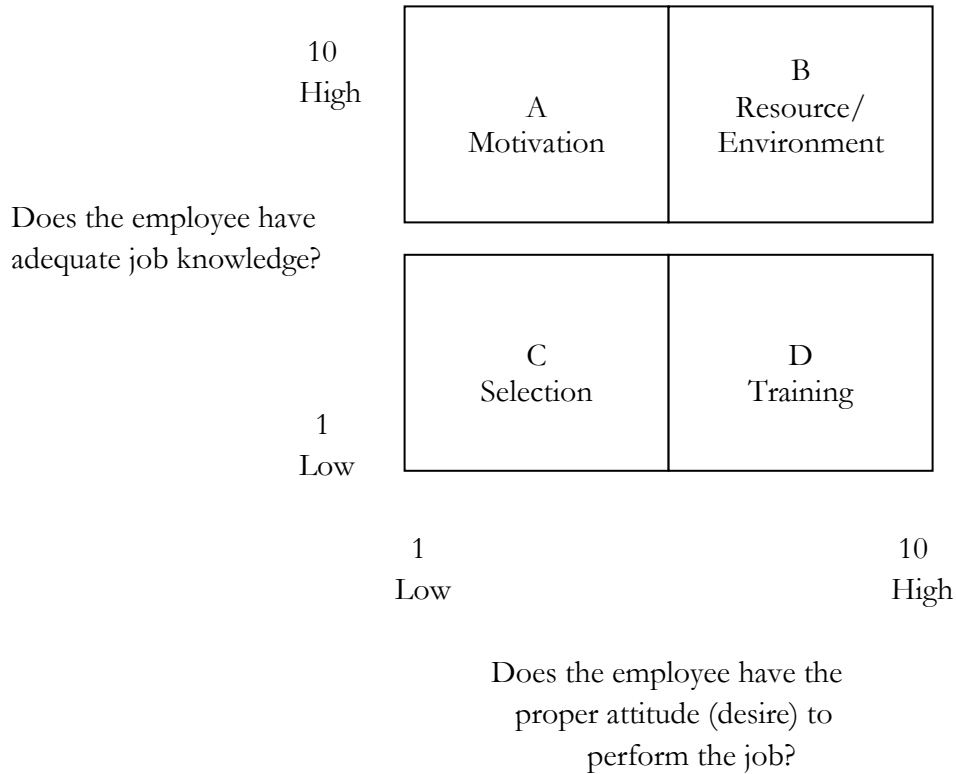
10
High

A
Motivation

B
Resource/
Environment

Does the employee have adequate job knowledge?

C
Selection

D
Training

1
Low

1
Low

10
High

Does the employee have the proper attitude (desire) to perform the job?